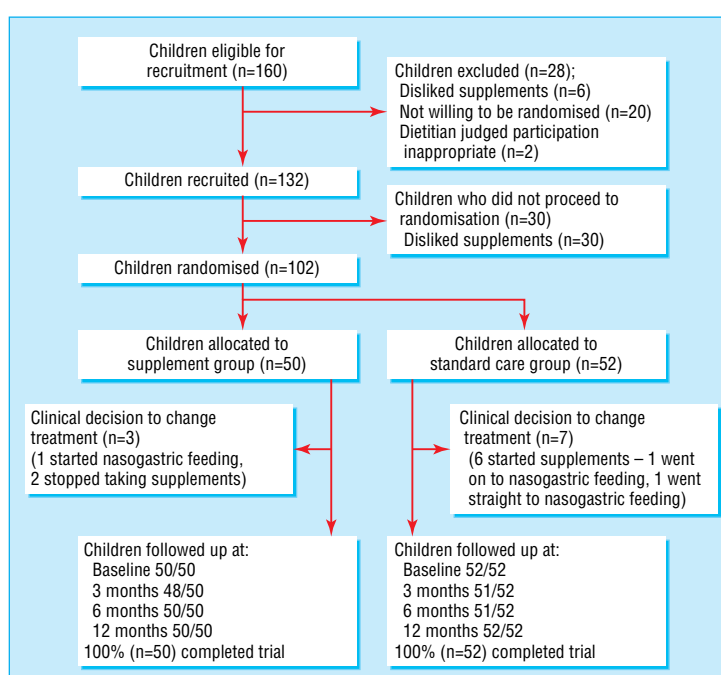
Children eligible for recruitment (n=160)

Children excluded (n=28);
Disliked supplements (n=6)
Not willing to be randomised (n=20)
Dietitian judged participation inappropriate (n=2)

Children recruited (n=132)

Children who did not proceed to randomisation (n=30)
Disliked supplements (n=30)

Children randomised (n=102)

Children allocated to supplement group (n=50)

Children allocated to standard care group (n=52)

Clinical decision to change treatment (n=3)
(1 started nasogastric feeding, 2 stopped taking supplements)

Clinical decision to change treatment (n=7)
(6 started supplements – 1 went on to nasogastric feeding, 1 went straight to nasogastric feeding)

Children followed up at:
Baseline 50/50
3 months 48/50
6 months 50/50
12 months 50/50
100% (n=50) completed trial

Children followed up at:
Baseline 52/52
3 months 51/52
6 months 51/52
12 months 52/52
100% (n=52) completed trial